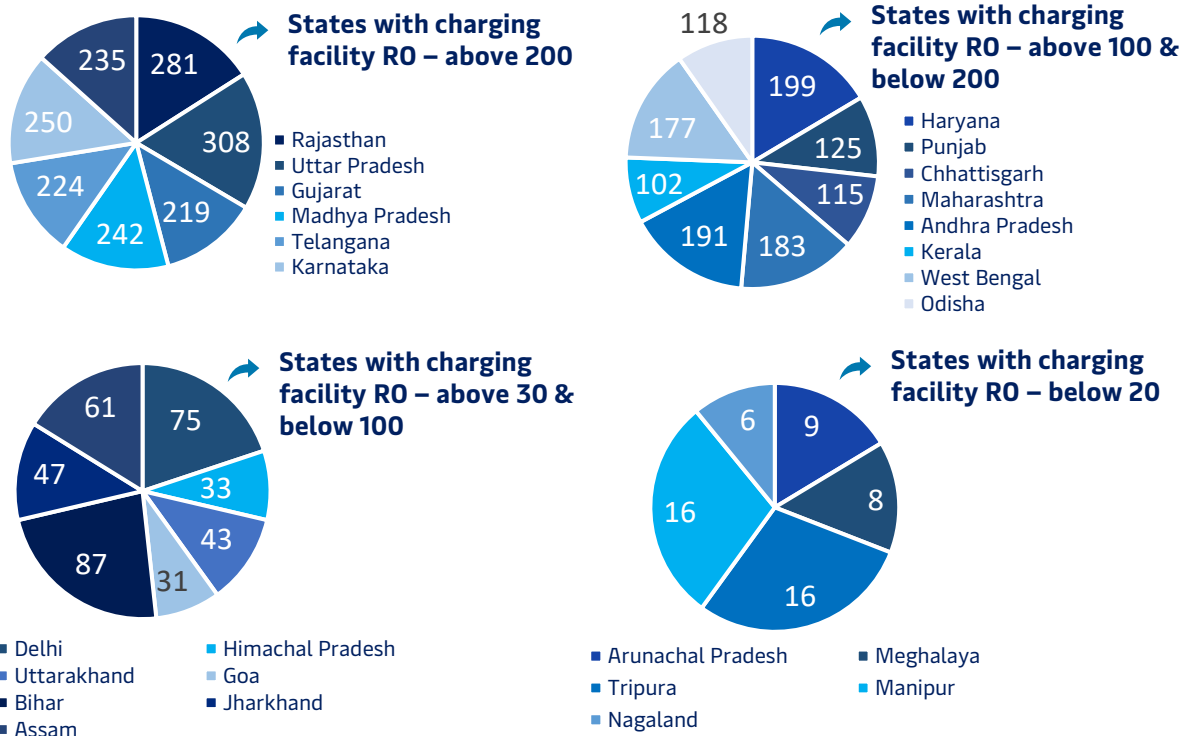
States with charging facility RO – above 200

281
308
219
242
224
250
235

Rajasthan
Uttar Pradesh
Gujarat
Madhya Pradesh
Telangana
Karnataka

States with charging facility RO – above 100 & below 200

118
199
125
115
183
191
102
177

Haryana
Punjab
Chhattisgarh
Maharashtra
Andhra Pradesh
Kerala
West Bengal
Odisha

States with charging facility RO – above 30 & below 100

75
33
43
31
87
47
61

Delhi
Himachal Pradesh
Uttarakhand
Goa
Bihar
Jharkhand
Assam

States with charging facility RO – below 20

9
8
16
16
6

Arunachal Pradesh
Meghalaya
Tripura
Manipur
Nagaland